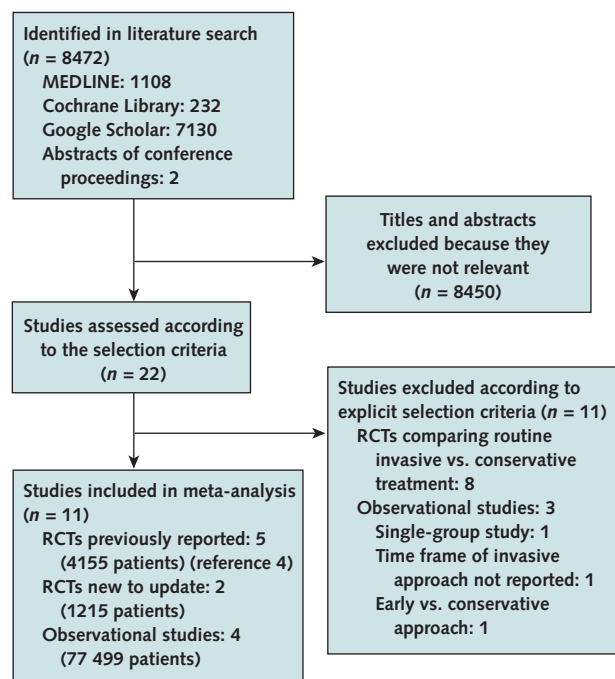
Identified in literature search ($n$ = 8472)
MEDLINE: 1108
Cochrane Library: 232
Google Scholar: 7130
Abstracts of conference proceedings: 2

Titles and abstracts excluded because they were not relevant ($n$ = 8450)

Studies assessed according to the selection criteria ($n$ = 22)

Studies excluded according to explicit selection criteria ($n$ = 11)
RCTs comparing routine invasive vs. conservative treatment: 8
Observational studies: 3
Single-group study: 1
Time frame of invasive approach not reported: 1
Early vs. conservative approach: 1

Studies included in meta-analysis ($n$ = 11)
RCTs previously reported: 5 (4155 patients) (reference 4)
RCTs new to update: 2 (1215 patients)
Observational studies: 4 (77 499 patients)